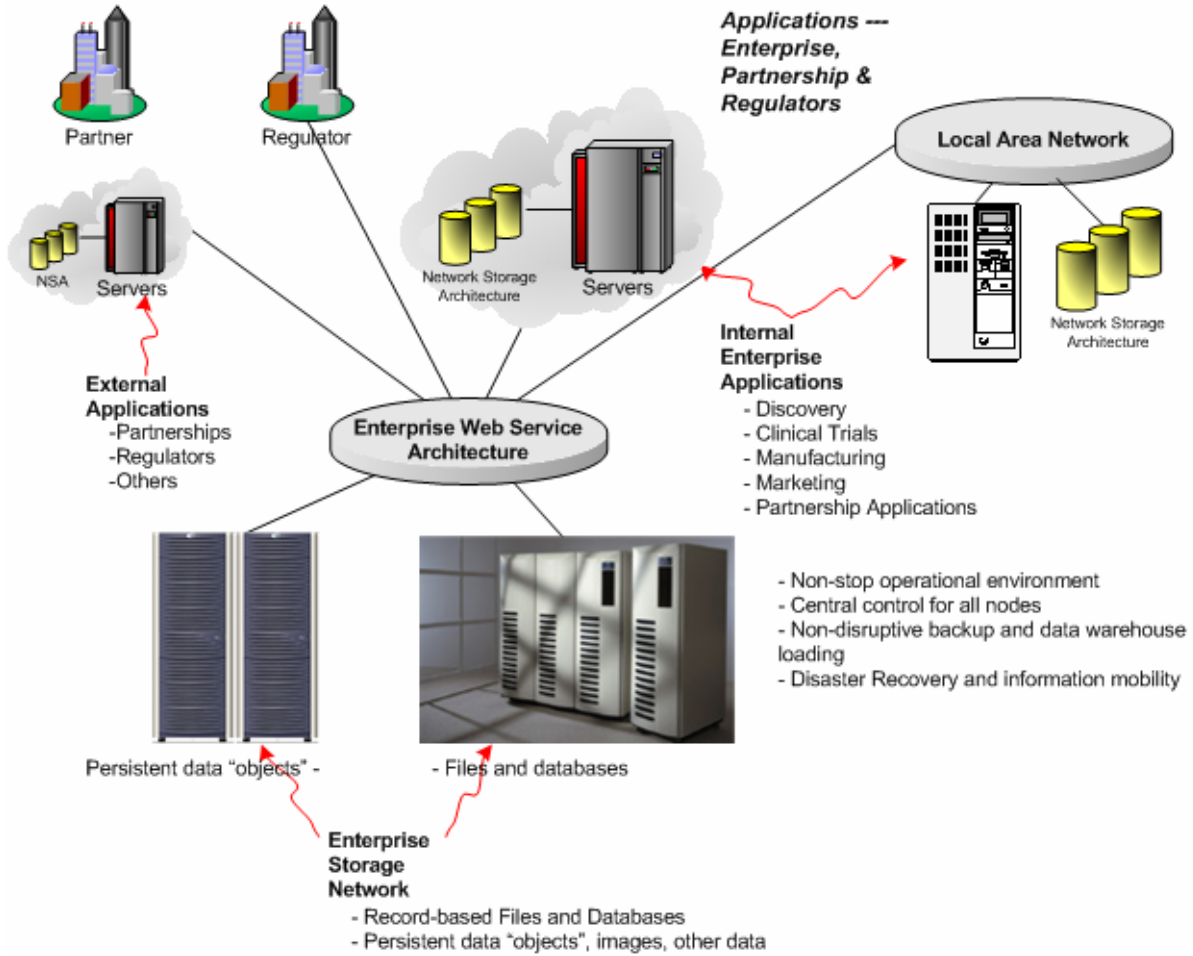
Applications --- Enterprise, Partnership & Regulators

Partner

Regulator

Local Area Network

NSA

Servers

Network Storage Architecture

Servers

Network Storage Architecture

Internal Enterprise Applications
- Discovery
- Clinical Trials
- Manufacturing
- Marketing
- Partnership Applications

External Applications
-Partnerships
-Regulators
-Others

Enterprise Web Service Architecture

- Non-stop operational environment
- Central control for all nodes
- Non-disruptive backup and data warehouse loading
- Disaster Recovery and information mobility

Persistent data "objects" -

- Files and databases

Enterprise Storage Network
- Record-based Files and Databases
- Persistent data "objects", images, other data